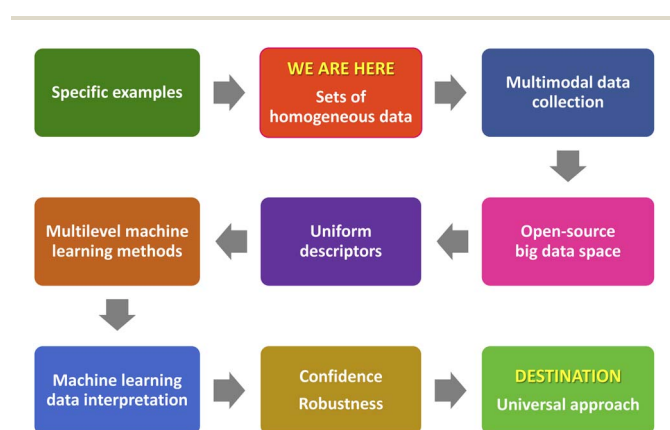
Specific examples

WE ARE HERE
Sets of homogeneous data

Multimodal data collection

Open-source big data space

Uniform descriptors

Multilevel machine learning methods

Machine learning data interpretation

Confidence
Robustness

DESTINATION
Universal approach